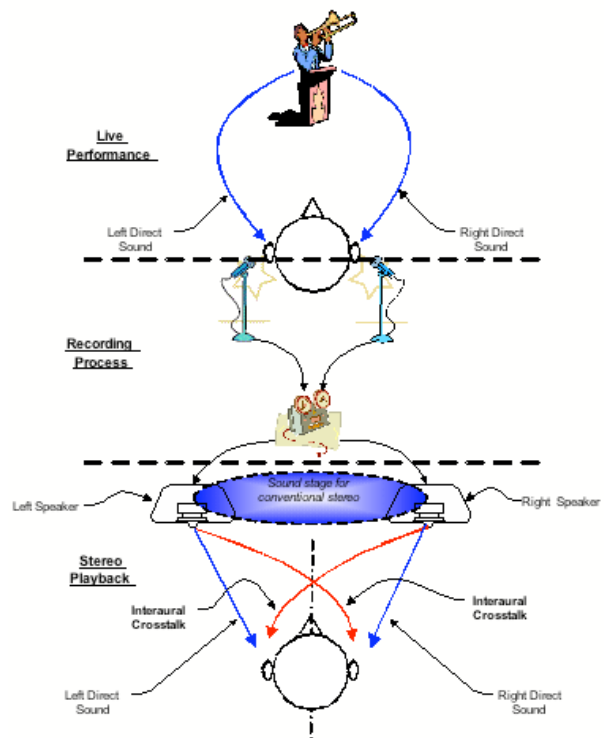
Live Performance

Left Direct Sound

Right Direct Sound

Recording Process

Sound stage for conventional stereo

Left Speaker

Right Speaker

Stereo Playback

Interaural Crosstalk

Interaural Crosstalk

Left Direct Sound

Right Direct Sound